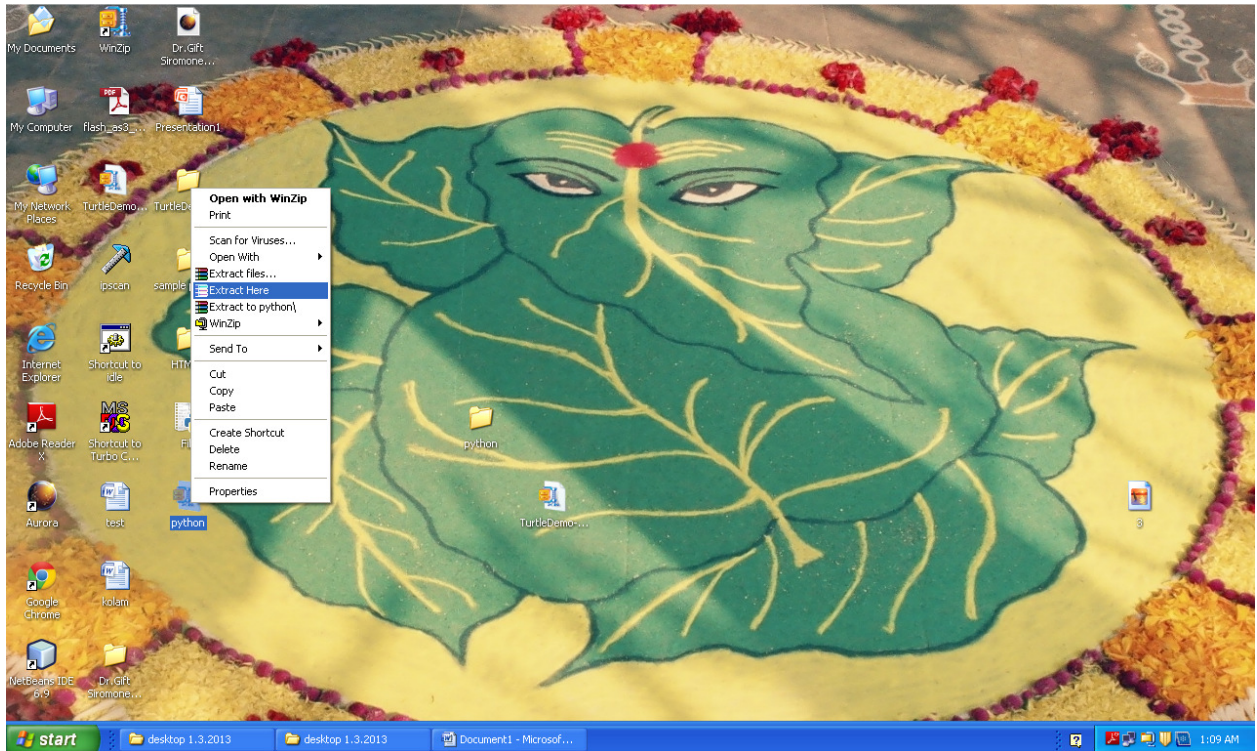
My Documents
WinZip
Dr.Gift Siromone...
My Computer
flash_as3_...
Presentation1
My Network Places
TurtleDemo...
TurtleDe...
Recycle Bin
ipscan
sample
Internet Explorer
Shortcut to idle
HTM
Adobe Reader X
Shortcut to Turbo C...
Fi
Aurora
test
python
Google Chrome
kolam
NetBeans IDE 6.9
Dr.Gift Siromone...

Open with WinZip
Print
Scan for Viruses...
Open With
Extract files...
Extract Here
Extract to python\
WinZip
Send To
Cut
Copy
Paste
Create Shortcut
Delete
Rename
Properties

python
TurtleDemo-...
3

start
desktop 1.3.2013
desktop 1.3.2013
Document1 - Microsof...
1:09 AM